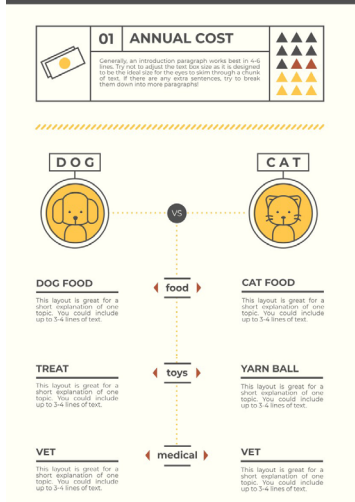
01 ANNUAL COST

Generally, an introduction paragraph works best in 4-6 lines. Try not to adjust the text box size as it is designed to be the ideal size for the eyes to skim through a chunk of text. If there are any extra sentences, try to break them down into more paragraphs!

DOG

CAT

VS

DOG FOOD

This layout is great for a short explanation of one topic. You could include up to 3-4 lines of text.

food

CAT FOOD

This layout is great for a short explanation of one topic. You could include up to 3-4 lines of text.

TREAT

This layout is great for a short explanation of one topic. You could include up to 3-4 lines of text.

toys

YARN BALL

This layout is great for a short explanation of one topic. You could include up to 3-4 lines of text.

VET

This layout is great for a short explanation of one topic. You could include up to 3-4 lines of text.

medical

VET

This layout is great for a short explanation of one topic. You could include up to 3-4 lines of text.